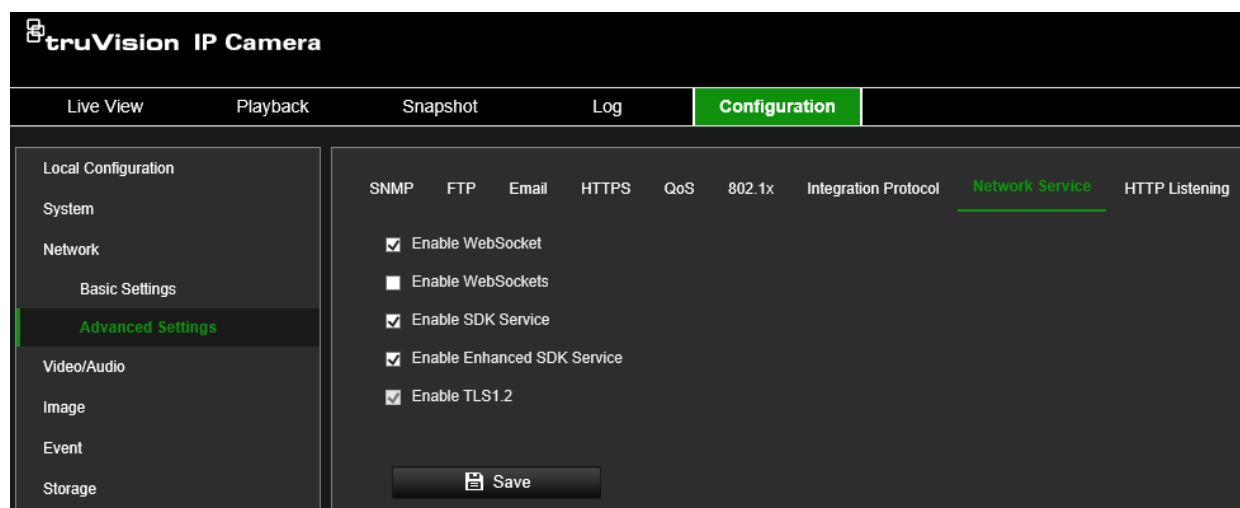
truVision IP Camera

Live View
Playback
Snapshot
Log
Configuration

Local Configuration
System
Network
Basic Settings
Advanced Settings
Video/Audio
Image
Event
Storage

SNMP
FTP
Email
HTTPS
QoS
802.1x
Integration Protocol
Network Service
HTTP Listening

Enable WebSocket
Enable WebSockets
Enable SDK Service
Enable Enhanced SDK Service
Enable TLS1.2

Save